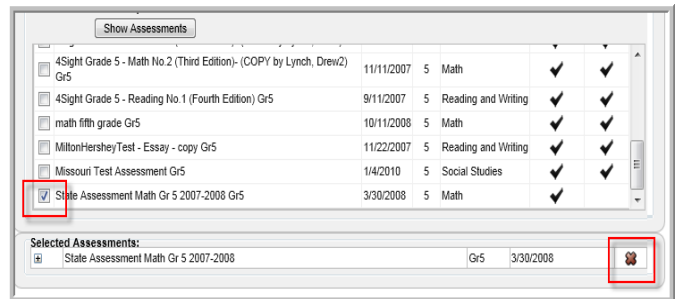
Show Assessments

| | | | | | | |
|---|---|---|---|---|---|---|
| | 4Sight Grade 5 - Math No.2 (Third Edition)- (COPY by Lynch, Drew2) Gr5 | 11/11/2007 | 5 | Math | ✔ | ✔ |
| | 4Sight Grade 5 - Reading No.1 (Fourth Edition) Gr5 | 9/11/2007 | 5 | Reading and Writing | ✔ | ✔ |
| | math fifth grade Gr5 | 10/11/2008 | 5 | Math | ✔ | ✔ |
| | MiltonHersheyTest - Essay - copy Gr5 | 11/22/2007 | 5 | Reading and Writing | ✔ | ✔ |
| | Missouri Test Assessment Gr5 | 1/4/2010 | 5 | Social Studies | ✔ | ✔ |
| ✔ | State Assessment Math Gr 5 2007-2008 Gr5 | 3/30/2008 | 5 | Math | ✔ | |

Selected Assessments:

| | | | | |
|---|---|---|---|---|
| + | State Assessment Math Gr 5 2007-2008 | Gr5 | 3/30/2008 | ✖ |